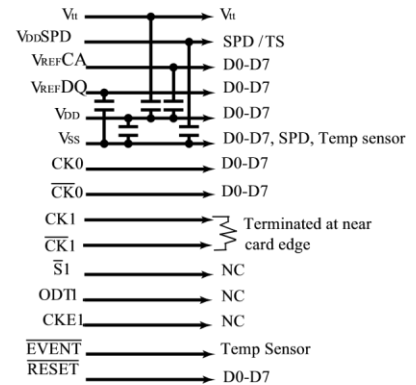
$V_{tt}$
$V_{tt}$
$V_{DD}SPD$
SPD / TS
$V_{REF}CA$
D0-D7
$V_{REF}DQ$
D0-D7
$V_{DD}$
D0-D7
$V_{SS}$
D0-D7, SPD, Temp sensor
CK0
D0-D7
$\overline{CK}0$
D0-D7
CK1
$\overline{CK}1$
Terminated at near card edge
$\overline{S}1$
NC
ODT1
NC
CKE1
NC
$\overline{EVENT}$
Temp Sensor
$\overline{RESET}$
D0-D7